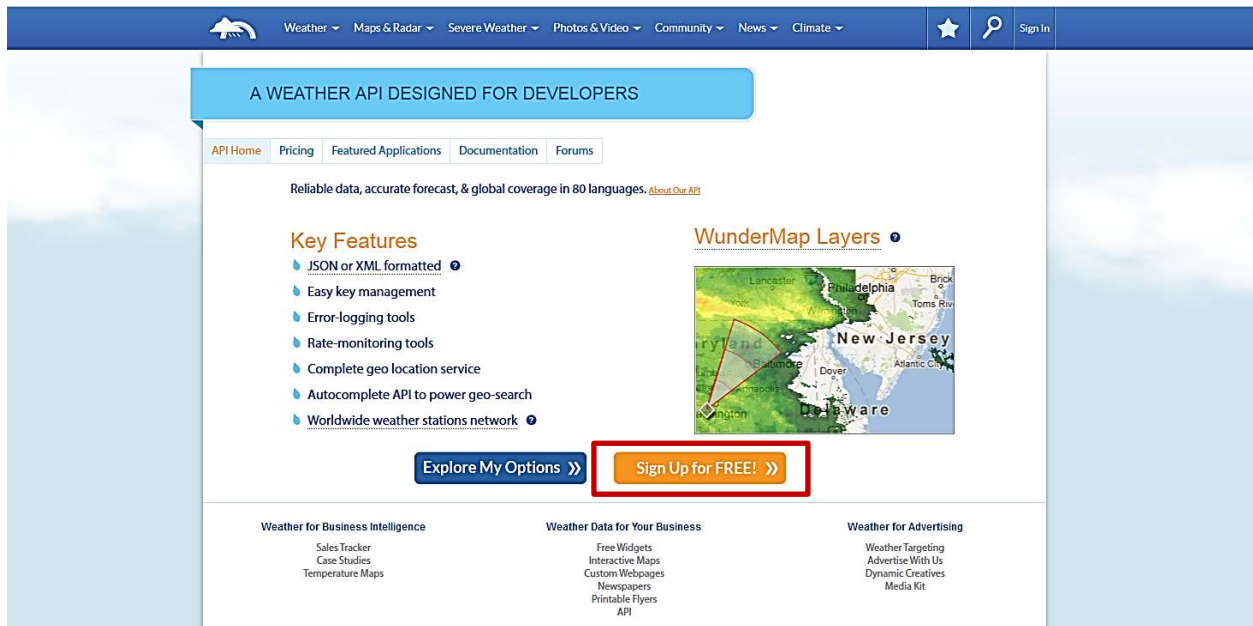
Weather ▾ Maps & Radar ▾ Severe Weather ▾ Photos & Video ▾ Community ▾ News ▾ Climate ▾ Sign In

A WEATHER API DESIGNED FOR DEVELOPERS

API Home | Pricing | Featured Applications | Documentation | Forums

Reliable data, accurate forecast, & global coverage in 80 languages. About Our API

Key Features

JSON or XML formatted

Easy key management

Error-logging tools

Rate-monitoring tools

Complete geo location service

Autocomplete API to power geo-search

Worldwide weather stations network

WunderMap Layers

Lancaster
Philadelphia
Brick
York
Toms Riv
Wilmington
New Jersey
ryland
Baltimore
Atlantic City
Dover
Annapolis
ington
Delaware

Explore My Options »

Sign Up for FREE! »

Weather for Business Intelligence
Sales Tracker
Case Studies
Temperature Maps

Weather Data for Your Business
Free Widgets
Interactive Maps
Custom Webpages
Newspapers
Printable Flyers
API

Weather for Advertising
Weather Targeting
Advertise With Us
Dynamic Creatives
Media Kit